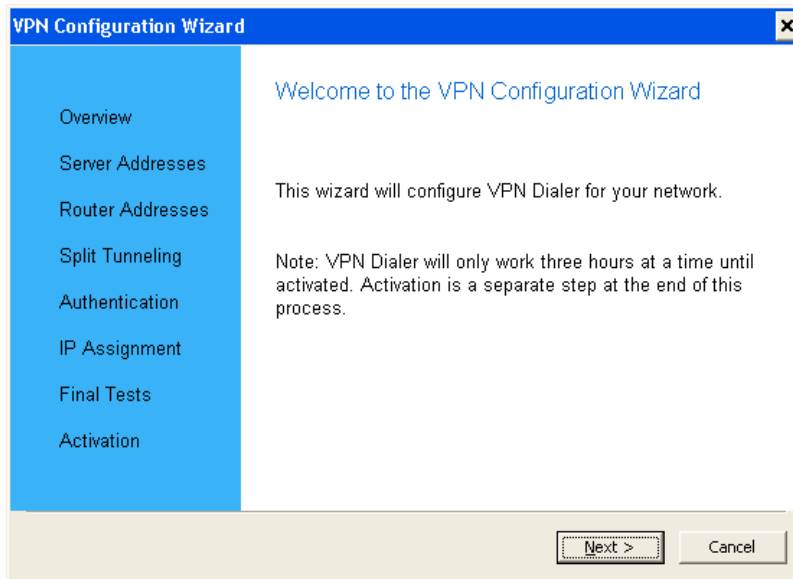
VPN Configuration Wizard

×

Overview

Server Addresses

Router Addresses

Split Tunneling

Authentication

IP Assignment

Final Tests

Activation

Welcome to the VPN Configuration Wizard

This wizard will configure VPN Dialer for your network.

Note: VPN Dialer will only work three hours at a time until activated. Activation is a separate step at the end of this process.

Next >

Cancel